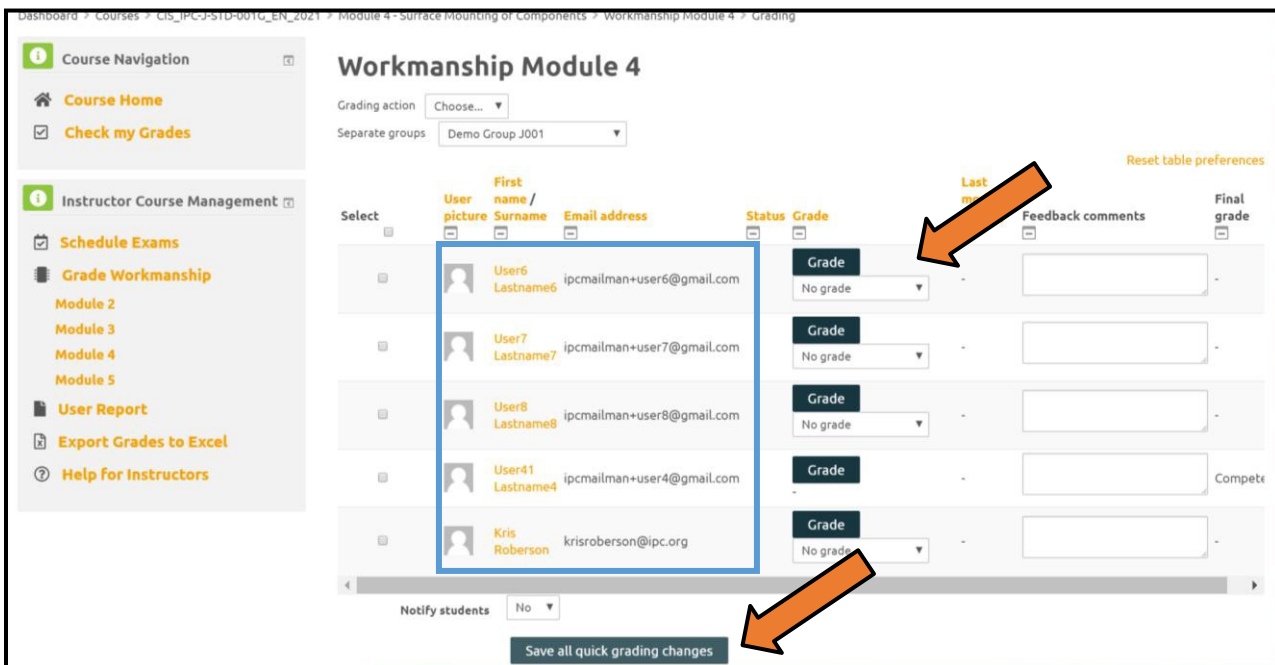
Dashboard > Courses > CIS_IPC-J-STD-001G_EN_2021 > Module 4 - Surface Mounting of Components > Workmanship Module 4 > Grading

Course Navigation

Course Home

Check my Grades

Instructor Course Management

Schedule Exams

Grade Workmanship

Module 2

Module 3

Module 4

Module 5

User Report

Export Grades to Excel

Help for Instructors

Workmanship Module 4

Grading action Choose...

Separate groups Demo Group J001

Reset table preferences

| Select | User picture | First name / Surname | Email address | Status | Grade | Last m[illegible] | Feedback comments | Final grade |
|---|---|---|---|---|---|---|---|---|
| | | User6 Lastname6 | ipcmailman+user6@gmail.com | | Grade No grade | - | | - |
| | | User7 Lastname7 | ipcmailman+user7@gmail.com | | Grade No grade | - | | - |
| | | User8 Lastname8 | ipcmailman+user8@gmail.com | | Grade No grade | - | | - |
| | | User41 Lastname4 | ipcmailman+user4@gmail.com | | Grade - | - | | Compete |
| | | Kris Roberson | krisroberson@ipc.org | | Grade No grade | - | | - |

Notify students No

Save all quick grading changes